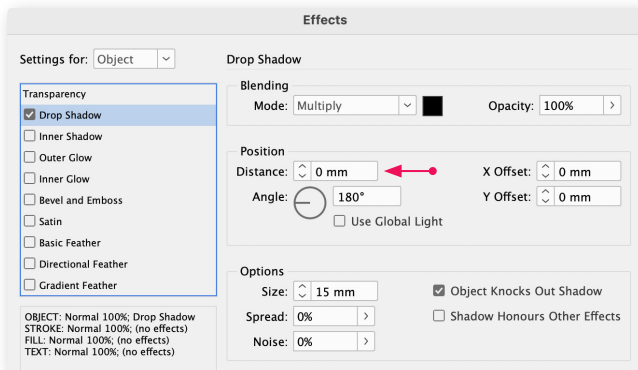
Effects

Settings for: Object

Transparency
Drop Shadow
Inner Shadow
Outer Glow
Inner Glow
Bevel and Emboss
Satin
Basic Feather
Directional Feather
Gradient Feather

OBJECT: Normal 100%; Drop Shadow
STROKE: Normal 100%; (no effects)
FILL: Normal 100%; (no effects)
TEXT: Normal 100%; (no effects)

Drop Shadow

Blending
Mode: Multiply
Opacity: 100%

Position
Distance: 0 mm
X Offset: 0 mm
Angle: 180°
Y Offset: 0 mm
Use Global Light

Options
Size: 15 mm
Object Knocks Out Shadow
Spread: 0%
Shadow Honours Other Effects
Noise: 0%